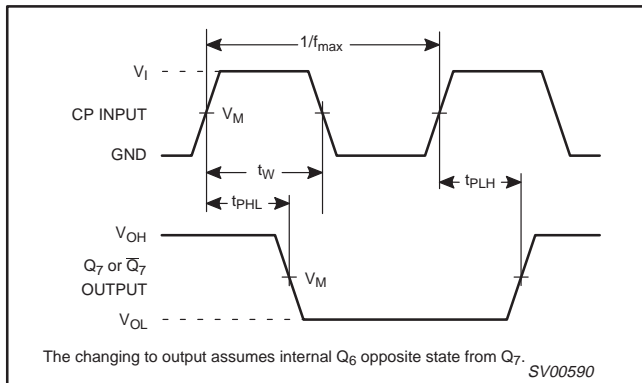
$1/f_{max}$

$V_I$

CP INPUT

$V_M$

GND

$t_W$

$t_{PHL}$

$t_{PLH}$

$V_{OH}$

$Q_7$ or $\overline{Q}_7$ OUTPUT

$V_M$

$V_{OL}$

The changing to output assumes internal $Q_6$ opposite state from $Q_7$.

SV00590